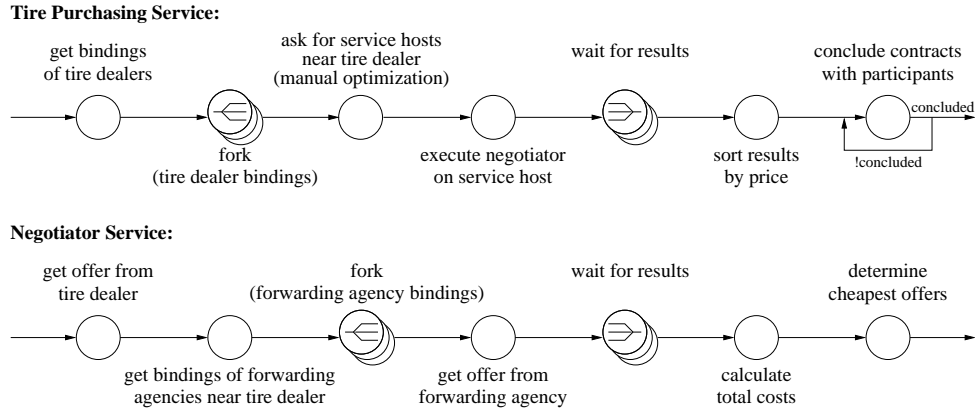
**Tire Purchasing Service:**

get bindings of tire dealers

fork (tire dealer bindings)

ask for service hosts near tire dealer (manual optimization)

execute negotiator on service host

wait for results

sort results by price

conclude contracts with participants

concluded

!concluded

**Negotiator Service:**

get offer from tire dealer

get bindings of forwarding agencies near tire dealer

fork (forwarding agency bindings)

get offer from forwarding agency

wait for results

calculate total costs

determine cheapest offers